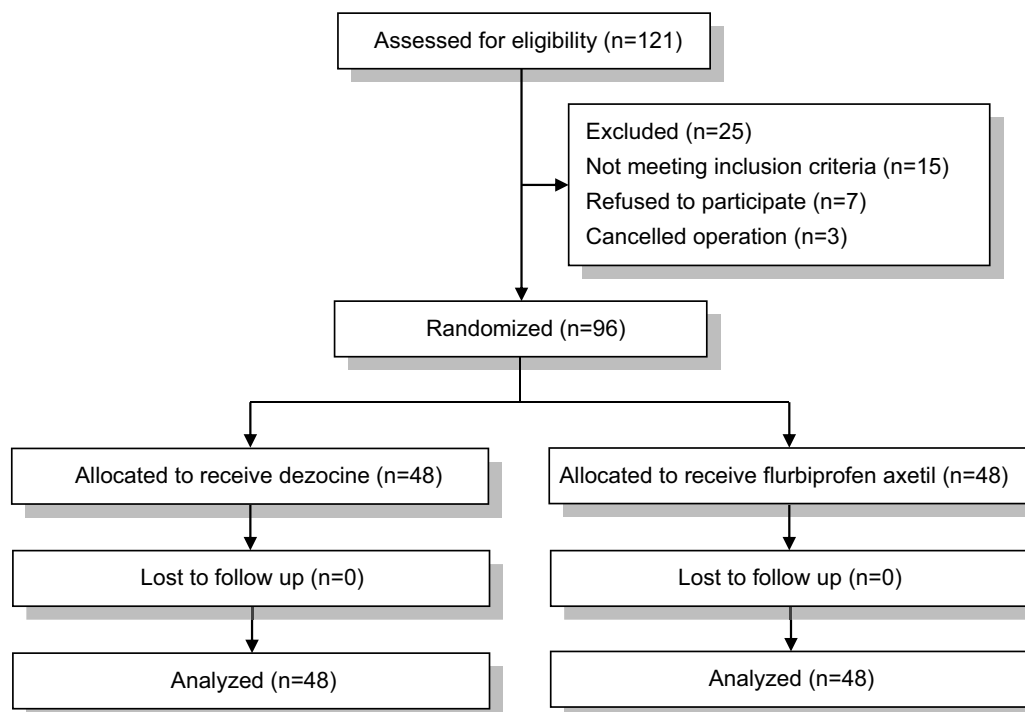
Assessed for eligibility (n=121)

Excluded (n=25)
Not meeting inclusion criteria (n=15)
Refused to participate (n=7)
Cancelled operation (n=3)

Randomized (n=96)

Allocated to receive dezocine (n=48)

Allocated to receive flurbiprofen axetil (n=48)

Lost to follow up (n=0)

Lost to follow up (n=0)

Analyzed (n=48)

Analyzed (n=48)